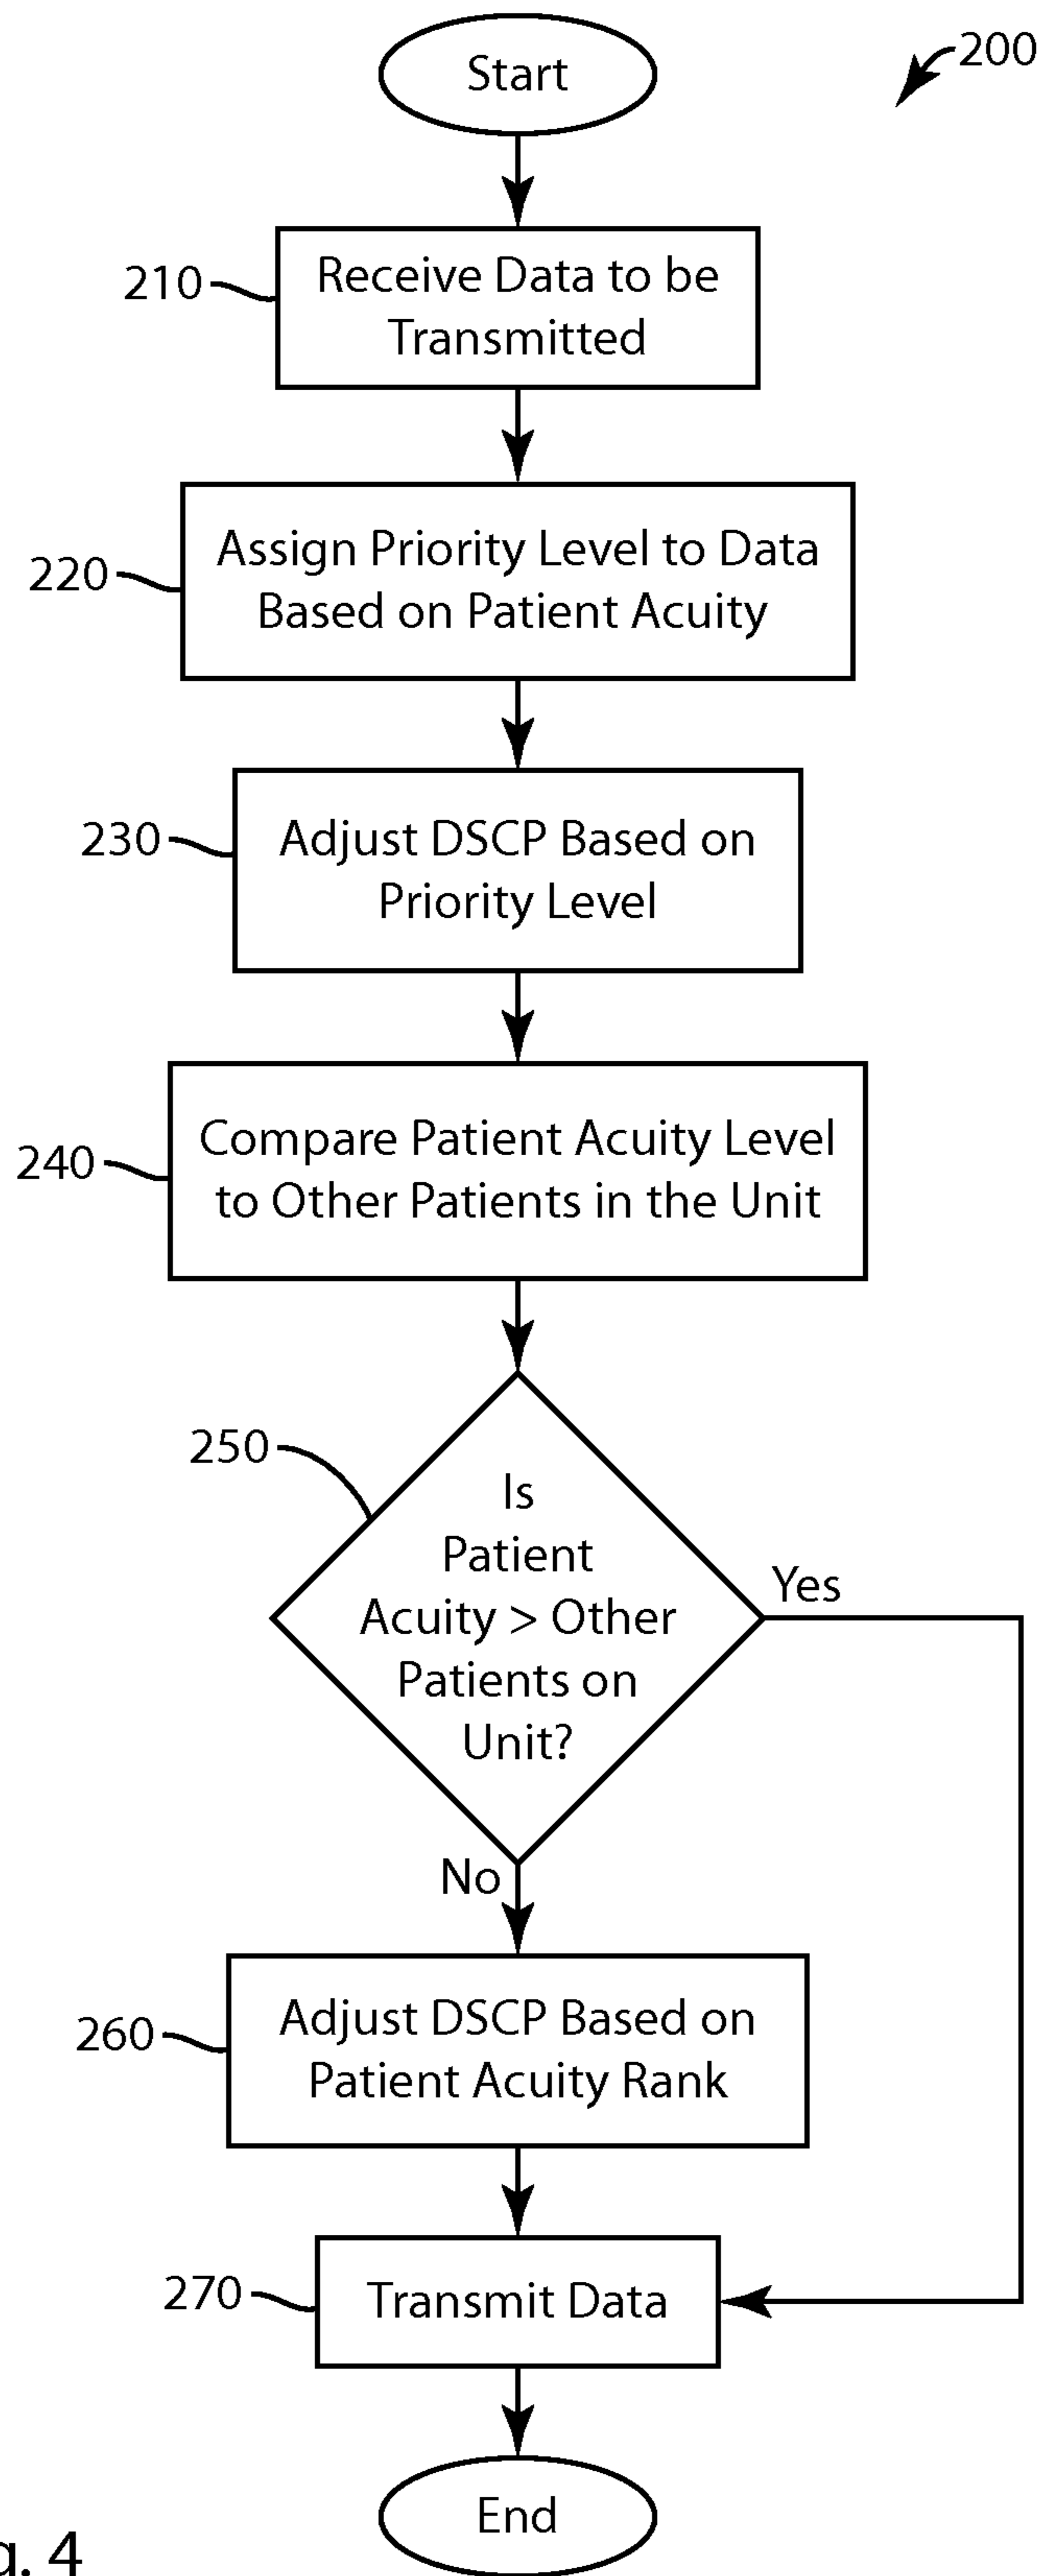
200

Start

210 Receive Data to be Transmitted

220 Assign Priority Level to Data Based on Patient Acuity

230 Adjust DSCP Based on Priority Level

240 Compare Patient Acuity Level to Other Patients in the Unit

250 Is Patient Acuity > Other Patients on Unit?

Yes

No

260 Adjust DSCP Based on Patient Acuity Rank

270 Transmit Data

End

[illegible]g. 4